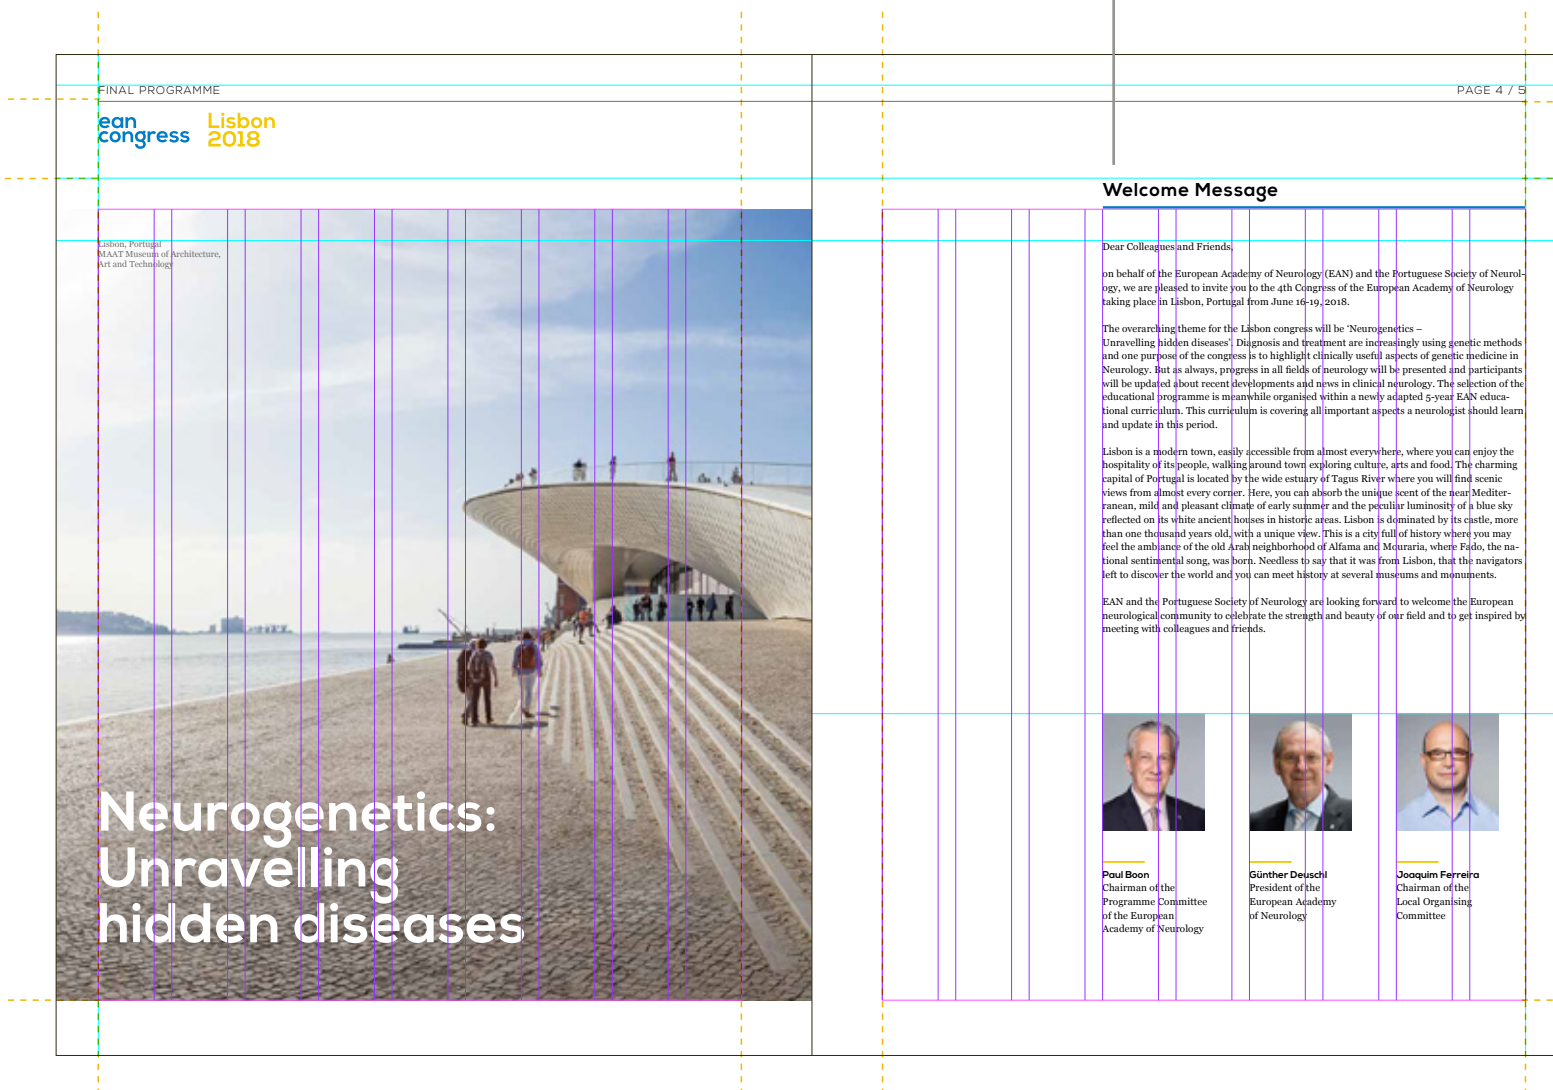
FINAL PROGRAMME

PAGE 4 / 5

ean congress Lisbon 2018

Lisbon, Portugal
MAAT Museum of Architecture, Art and Technology

Neurogenetics: Unravelling hidden diseases

Welcome Message

Dear Colleagues and Friends,

on behalf of the European Academy of Neurology (EAN) and the Portuguese Society of Neurology, we are pleased to invite you to the 4th Congress of the European Academy of Neurology taking place in Lisbon, Portugal from June 16-19, 2018.

The overarching theme for the Lisbon congress will be 'Neurogenetics – Unravelling hidden diseases'. Diagnosis and treatment are increasingly using genetic methods and one purpose of the congress is to highlight clinically useful aspects of genetic medicine in Neurology. But as always, progress in all fields of neurology will be presented and participants will be updated about recent developments and news in clinical neurology. The selection of the educational programme is meanwhile organised within a newly adapted 5-year EAN educational curriculum. This curriculum is covering all important aspects a neurologist should learn and update in this period.

Lisbon is a modern town, easily accessible from almost everywhere, where you can enjoy the hospitality of its people, walking around town exploring culture, arts and food. The charming capital of Portugal is located by the wide estuary of Tagus River where you will find scenic views from almost every corner. Here, you can absorb the unique scent of the near Mediterranean, mild and pleasant climate of early summer and the peculiar luminosity of a blue sky reflected on its white ancient houses in historic areas. Lisbon is dominated by its castle, more than one thousand years old, with a unique view. This is a city full of history where you may feel the ambiance of the old Arab neighborhood of Alfama and Mouraria, where Fado, the national sentimental song, was born. Needless to say that it was from Lisbon, that the navigators left to discover the world and you can meet history at several museums and monuments.

EAN and the Portuguese Society of Neurology are looking forward to welcome the European neurological community to celebrate the strength and beauty of our field and to get inspired by meeting with colleagues and friends.

Paul Boon
Chairman of the Programme Committee of the European Academy of Neurology

Günther Deuschl
President of the European Academy of Neurology

Joaquim Ferreira
Chairman of the Local Organising Committee